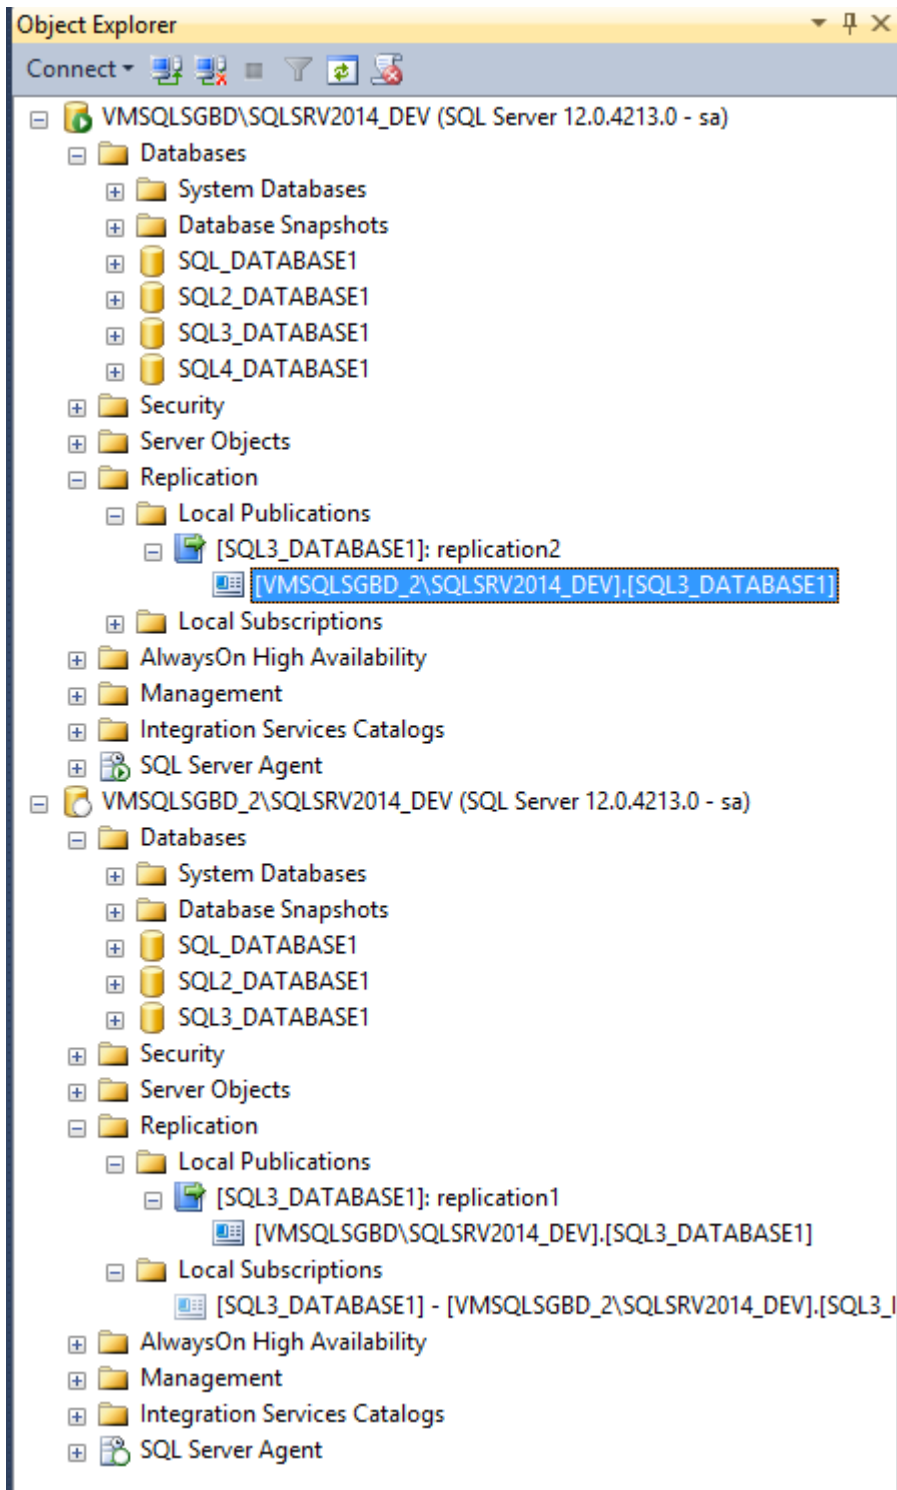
Object Explorer

Connect

VMSQLSGBD\SQLSRV2014_DEV (SQL Server 12.0.4213.0 - sa)
Databases
System Databases
Database Snapshots
SQL_DATABASE1
SQL2_DATABASE1
SQL3_DATABASE1
SQL4_DATABASE1
Security
Server Objects
Replication
Local Publications
[SQL3_DATABASE1]: replication2
[VMSQLSGBD_2\SQLSRV2014_DEV].[SQL3_DATABASE1]
Local Subscriptions
AlwaysOn High Availability
Management
Integration Services Catalogs
SQL Server Agent
VMSQLSGBD_2\SQLSRV2014_DEV (SQL Server 12.0.4213.0 - sa)
Databases
System Databases
Database Snapshots
SQL_DATABASE1
SQL2_DATABASE1
SQL3_DATABASE1
Security
Server Objects
Replication
Local Publications
[SQL3_DATABASE1]: replication1
[VMSQLSGBD\SQLSRV2014_DEV].[SQL3_DATABASE1]
Local Subscriptions
[SQL3_DATABASE1] - [VMSQLSGBD_2\SQLSRV2014_DEV].[SQL3_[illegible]
AlwaysOn High Availability
Management
Integration Services Catalogs
SQL Server Agent